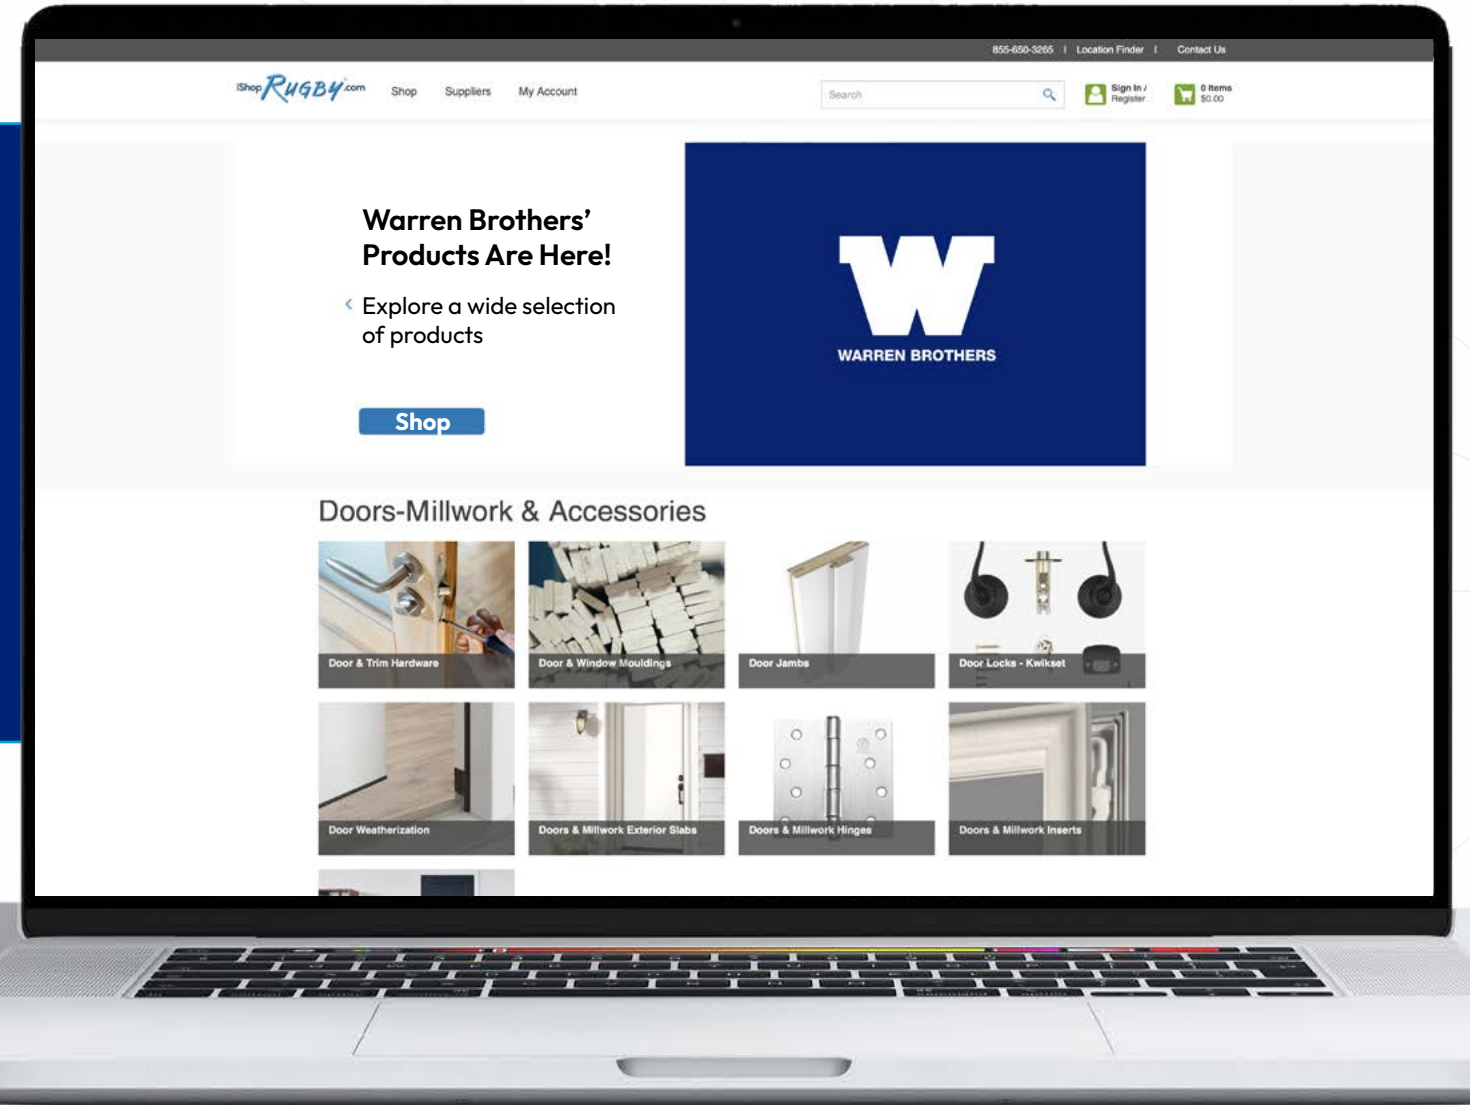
855-650-3265 | Location Finder | Contact Us

iShop RUGBY.com Shop Suppliers My Account

Search

Sign In / Register

0 Items $0.00

Warren Brothers' Products Are Here!

Explore a wide selection of products

Shop

W

WARREN BROTHERS

Doors-Millwork & Accessories

Door & Trim Hardware

Door & Window Mouldings

Door Jambs

Door Locks - Kwikset

Door Weatherization

Doors & Millwork Exterior Slabs

Doors & Millwork Hinges

Doors & Millwork Inserts